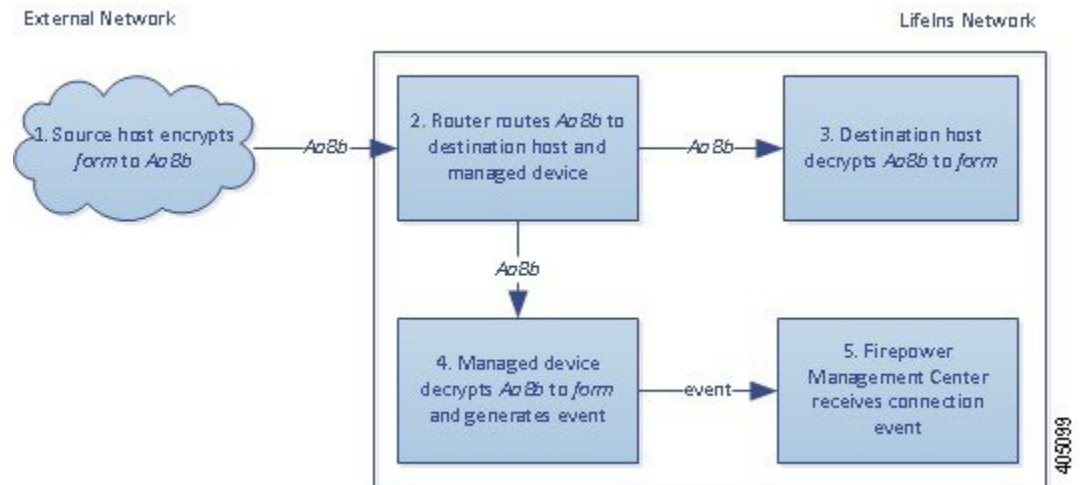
External Network

LifeIns Network

1. Source host encrypts *form* to *Ao8b*

*Ao8b*

2. Router routes *Ao8b* to destination host and managed device

*Ao8b*

3. Destination host decrypts *Ao8b* to *form*

*Ao8b*

4. Managed device decrypts *Ao8b* to *form* and generates event

event

5. Firepower Management Center receives connection event

405099